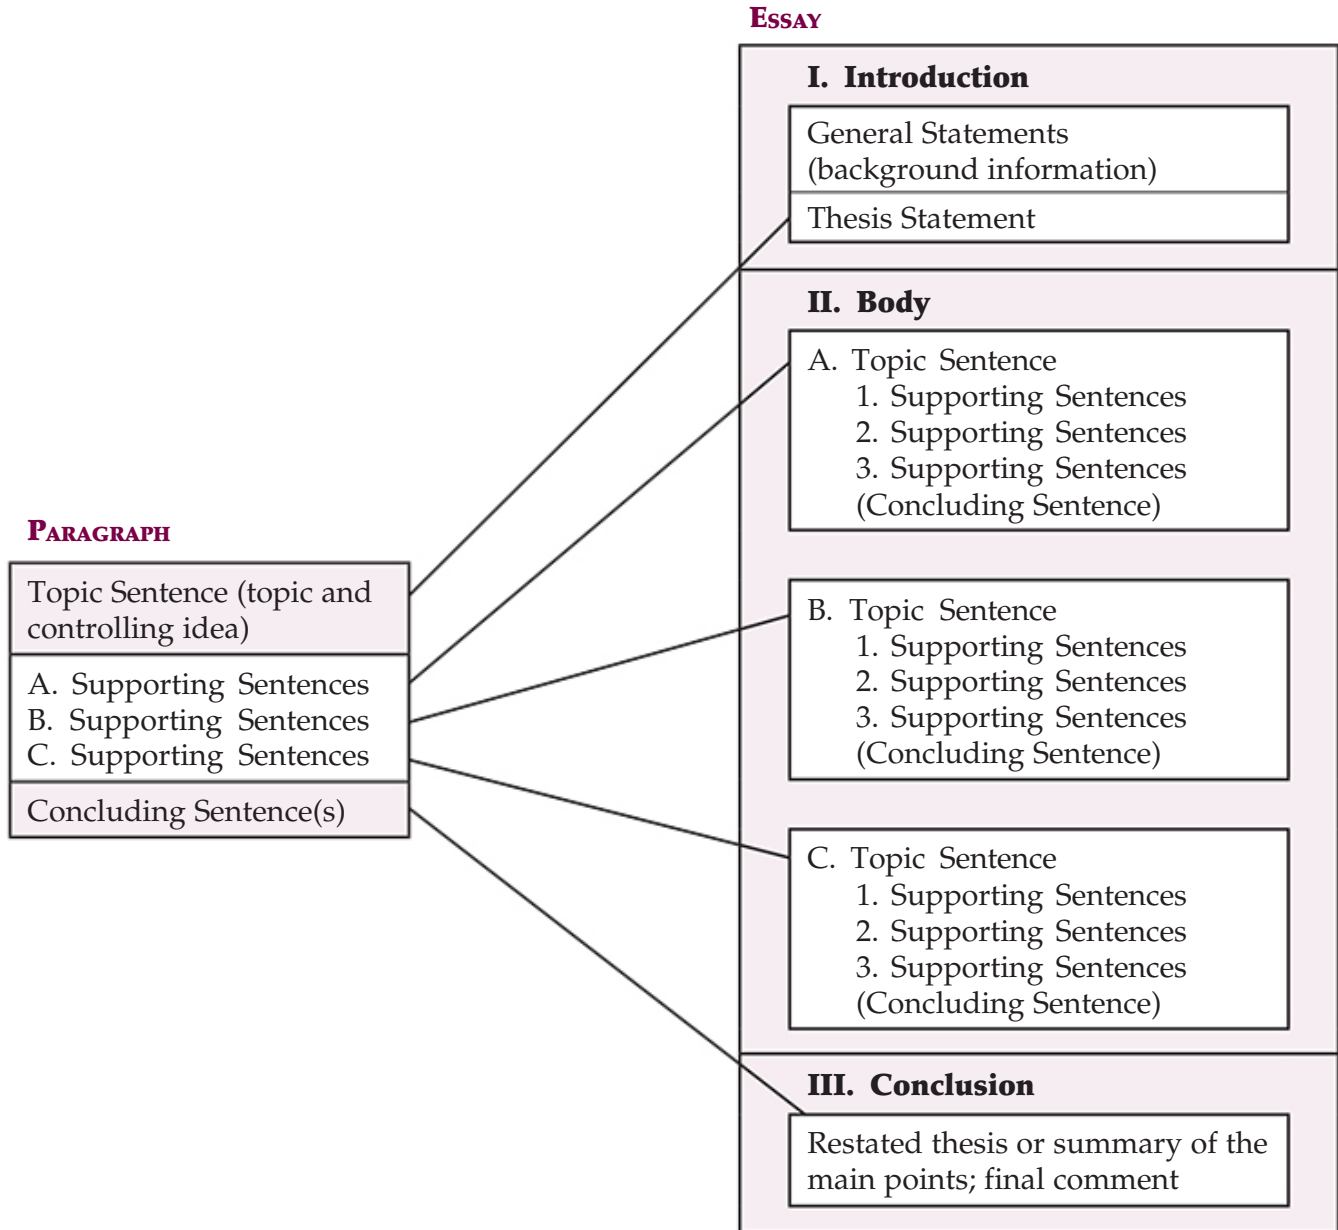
Essay

I. Introduction

General Statements (background information)

Thesis Statement

II. Body

A. Topic Sentence
1. Supporting Sentences
2. Supporting Sentences
3. Supporting Sentences
(Concluding Sentence)

B. Topic Sentence
1. Supporting Sentences
2. Supporting Sentences
3. Supporting Sentences
(Concluding Sentence)

C. Topic Sentence
1. Supporting Sentences
2. Supporting Sentences
3. Supporting Sentences
(Concluding Sentence)

III. Conclusion

Restated thesis or summary of the main points; final comment

Paragraph

Topic Sentence (topic and controlling idea)

A. Supporting Sentences
B. Supporting Sentences
C. Supporting Sentences

Concluding Sentence(s)